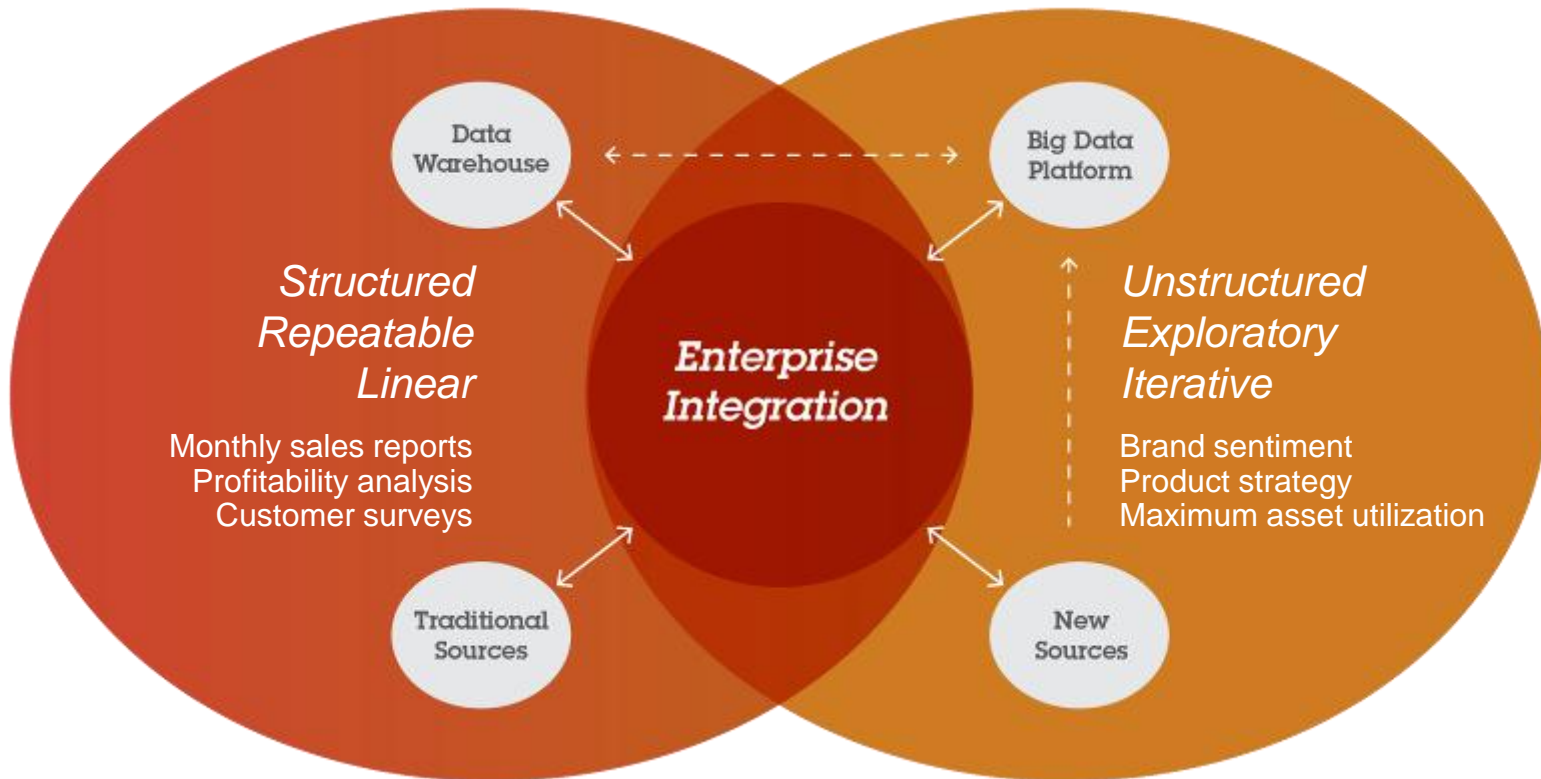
Data Warehouse

Big Data Platform

Structured
Repeatable
Linear

Monthly sales reports
Profitability analysis
Customer surveys

Enterprise Integration

Unstructured
Exploratory
Iterative

Brand sentiment
Product strategy
Maximum asset utilization

Traditional Sources

New Sources